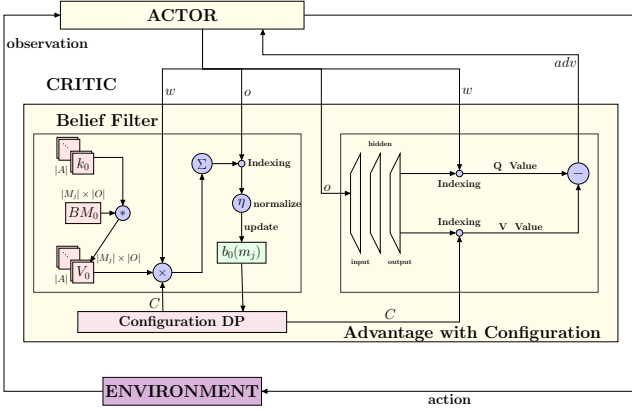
ACTOR

observation

CRITIC

$adv$

$w$

$o$

$w$

Belief Filter

$k_0$

$|A|$

$|M_j| \times |O|$

$BM_0$

$*$

$\Sigma$

Indexing

$\eta$ normalize

update

$V_0$

$|A|$

$|M_j| \times |O|$

$\times$

$b_0(m_j)$

$C$

Configuration DP

$o$

hidden

input

output

Indexing

Q Value

$-$

Indexing

V Value

$C$

Advantage with Configuration

ENVIRONMENT

action